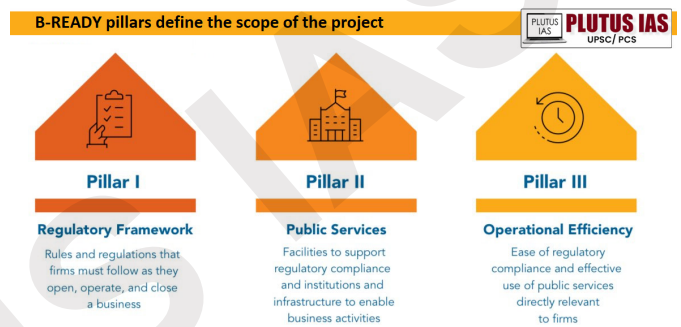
B-READY pillars define the scope of the project

PLUTUS IAS PLUTUS IAS UPSC/ PCS

Pillar I

Regulatory Framework

Rules and regulations that firms must follow as they open, operate, and close a business

Pillar II

Public Services

Facilities to support regulatory compliance and institutions and infrastructure to enable business activities

Pillar III

Operational Efficiency

Ease of regulatory compliance and effective use of public services directly relevant to firms